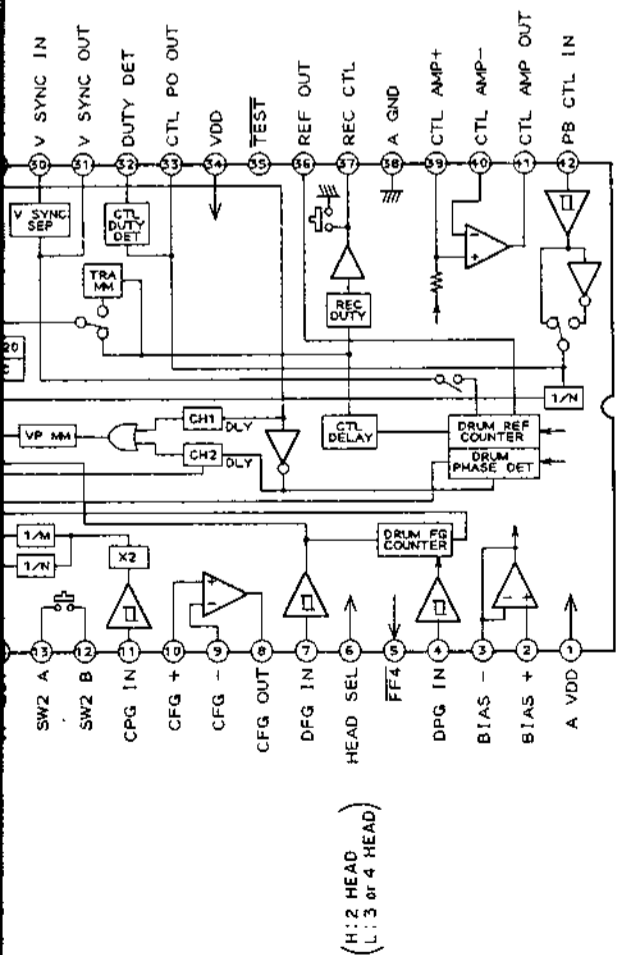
V SYNC IN
V SYNC OUT
DUTY DET
CTL PO OUT
VDD
$\overline{TEST}$
REF OUT
REC CTL
A GND
CTL AMP+
CTL AMP−
CTL AMP OUT
PB CTL IN

50
51
52
53
54
55
56
57
58
39
40
41
42

V SYNC SEP
CTL DUTY DET
TRA MM
REC DUTY
20
C
1/N
VP MM
CH1 DLY
CH2 DLY
CTL DELAY
DRUM REF COUNTER
DRUM PHASE DET
1/M
1/N
X2
DRUM FG COUNTER

13
12
11
10
9
8
7
6
5
4
3
2
1

SW2 A
SW2 B
CPG IN
CFG +
CFG −
CFG OUT
DFG IN
HEAD SEL
$\overline{FF4}$
DPG IN
BIAS −
BIAS +
A VDD

(H: 2 HEAD
L: 3 or 4 HEAD)